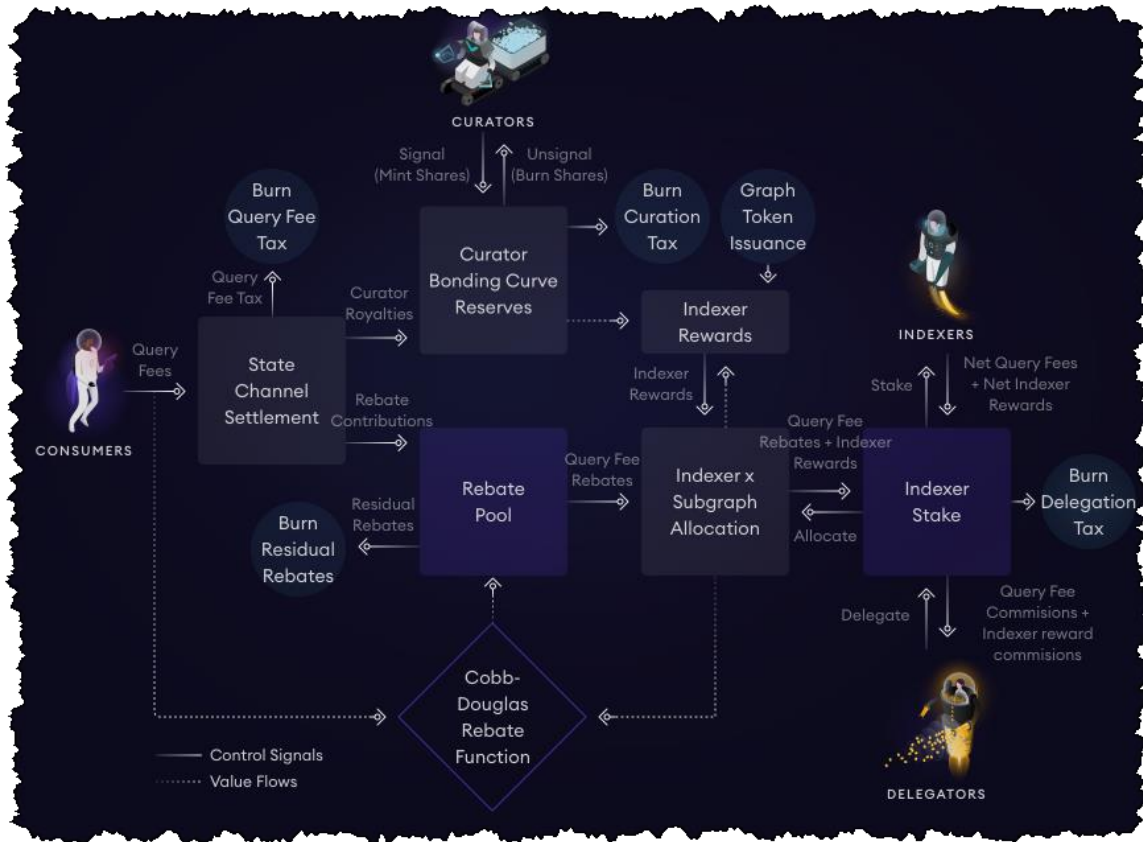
CURATORS

Signal (Mint Shares)

Unsignal (Burn Shares)

Burn Query Fee Tax

Curator Bonding Curve Reserves

Burn Curation Tax

Graph Token Issuance

Query Fee Tax

Curator Royalties

Indexer Rewards

INDEXERS

Query Fees

State Channel Settlement

Indexer Rewards

Stake

Net Query Fees + Net Indexer Rewards

CONSUMERS

Rebate Contributions

Query Fee Rebates + Indexer Rewards

Rebate Pool

Query Fee Rebates

Indexer x Subgraph Allocation

Indexer Stake

Burn Delegation Tax

Burn Residual Rebates

Residual Rebates

Allocate

Query Fee Commisions + Indexer reward commisions

Delegate

Cobb-Douglas Rebate Function

Control Signals

Value Flows

DELEGATORS